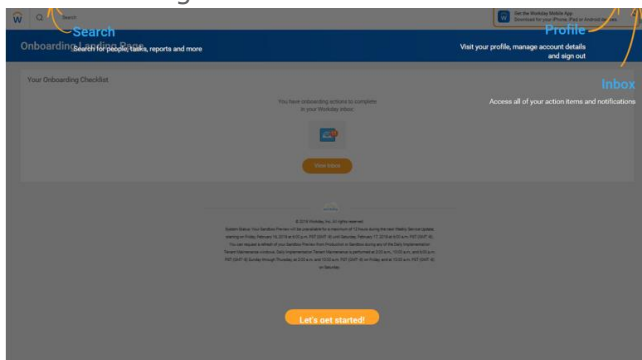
Search

Search

Onboarding Landing Page

Search for people, tasks, reports and more

Get the Workday Mobile App
Download for your iPhone, iPad or Android devices

Profile

Visit your profile, manage account details and sign out

Inbox

Access all of your action items and notifications

Your Onboarding Checklist

You have onboarding actions to complete in your Workday inbox.

Find Inbox

© 2018 Workday, Inc. All rights reserved.

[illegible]

Let's get started!